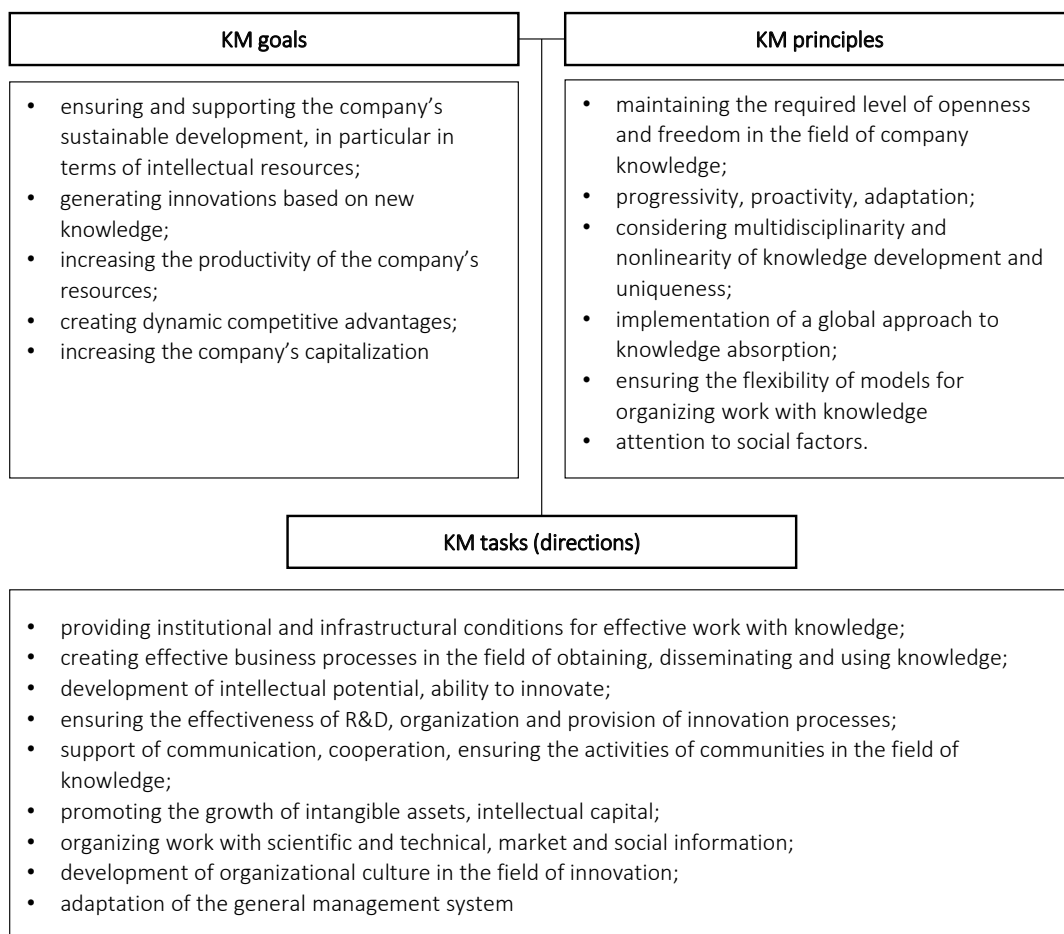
KM goals

- ensuring and supporting the company’s sustainable development, in particular in terms of intellectual resources;
- generating innovations based on new knowledge;
- increasing the productivity of the company’s resources;
- creating dynamic competitive advantages;
- increasing the company’s capitalization

KM principles

- maintaining the required level of openness and freedom in the field of company knowledge;
- progressivity, proactivity, adaptation;
- considering multidisciplinarity and nonlinearity of knowledge development and uniqueness;
- implementation of a global approach to knowledge absorption;
- ensuring the flexibility of models for organizing work with knowledge
- attention to social factors.

KM tasks (directions)

- providing institutional and infrastructural conditions for effective work with knowledge;
- creating effective business processes in the field of obtaining, disseminating and using knowledge;
- development of intellectual potential, ability to innovate;
- ensuring the effectiveness of R&D, organization and provision of innovation processes;
- support of communication, cooperation, ensuring the activities of communities in the field of knowledge;
- promoting the growth of intangible assets, intellectual capital;
- organizing work with scientific and technical, market and social information;
- development of organizational culture in the field of innovation;
- adaptation of the general management system